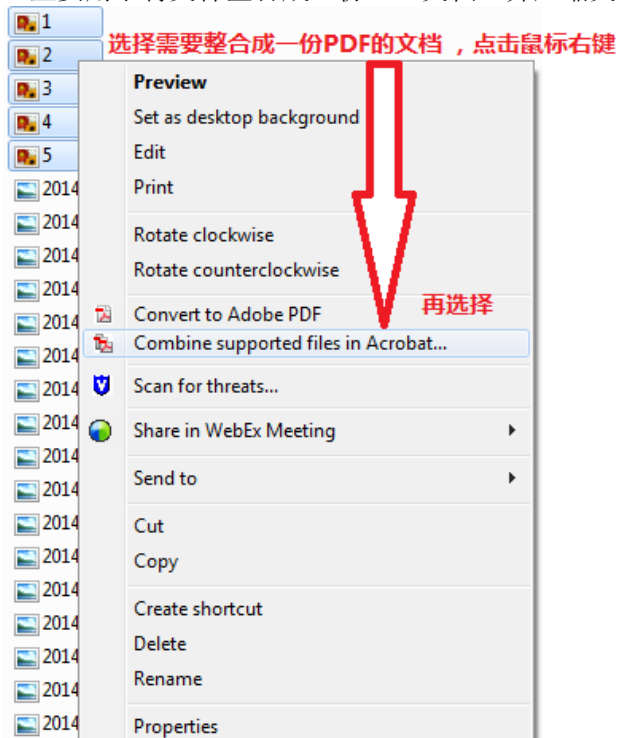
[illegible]

1
2
3
4
5
2014
2014
2014
2014
2014
2014
2014
2014
2014
2014
2014
2014
2014
2014
2014
2014
2014

选择需要整合成一份PDF的文档 ，点击鼠标右键

Preview
Set as desktop background
Edit
Print
Rotate clockwise
Rotate counterclockwise
Convert to Adobe PDF
Combine supported files in Acrobat...
Scan for threats...
Share in WebEx Meeting
Send to
Cut
Copy
Create shortcut
Delete
Rename
Properties

再选择